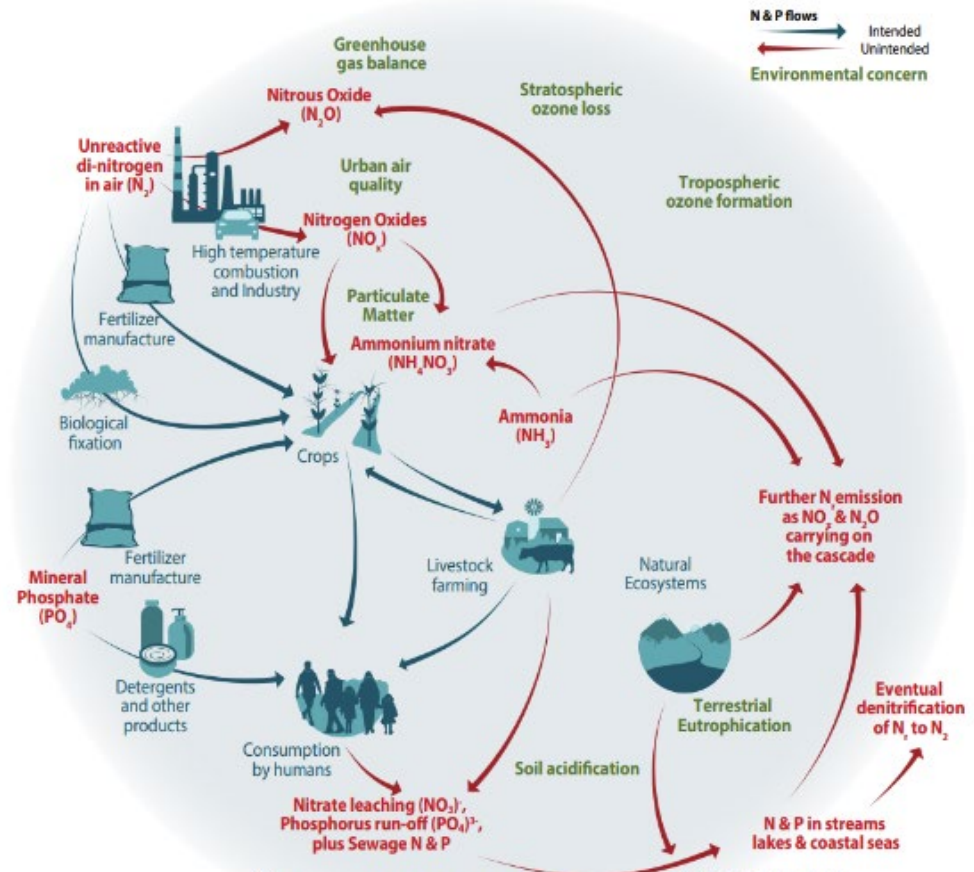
N & P flows
Intended
Unintended
Environmental concern

Greenhouse gas balance

Nitrous Oxide ($N_2O$)

Stratospheric ozone loss

Unreactive di-nitrogen in air ($N_2$)

Urban air quality

Tropospheric ozone formation

High temperature combustion and Industry

Nitrogen Oxides ($NO_x$)

Particulate Matter

Fertilizer manufacture

Ammonium nitrate ($NH_4NO_3$)

Biological fixation

Ammonia ($NH_3$)

Crops

Further $N_r$ emission as $NO_x$ & $N_2O$ carrying on the cascade

Fertilizer manufacture

Livestock farming

Natural Ecosystems

Mineral Phosphate ($PO_4$)

Detergents and other products

Terrestrial Eutrophication

Eventual denitrification of $N_r$ to $N_2$

Consumption by humans

Soil acidification

Nitrate leaching $(NO_3)^-$, Phosphorus run-off $(PO_4)^{3-}$, plus Sewage N & P

N & P in streams lakes & coastal seas